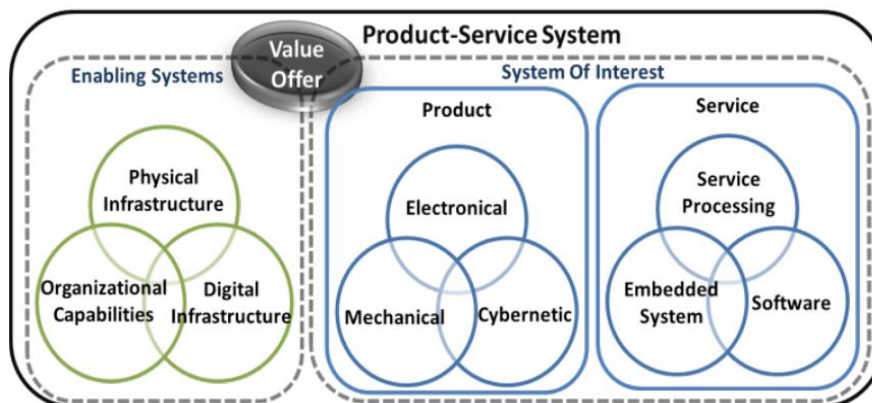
Product-Service System

Value Offer

Enabling Systems

Physical Infrastructure

Organizational Capabilities

Digital Infrastructure

System Of Interest

Product

Electronical

Mechanical

Cybernetic

Service

Service Processing

Embedded System

Software